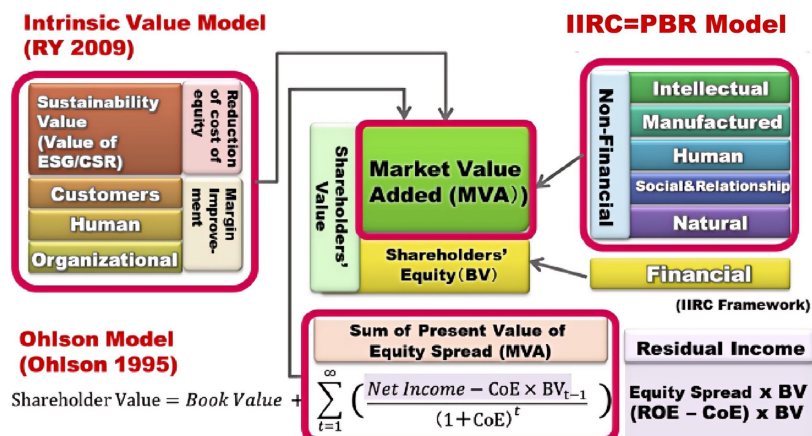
Intrinsic Value Model (RY 2009)

IIRC=PBR Model

Sustainability Value (Value of ESG/CSR)

Reduction of cost of equity

Customers

Human

Organizational

Margin Improvement

Shareholders' Value

Market Value Added (MVA))

Shareholders' Equity (BV)

Non-Financial

Intellectual

Manufactured

Human

Social&Relationship

Natural

Financial

(IIRC Framework)

Ohlson Model (Ohlson 1995)

Sum of Present Value of Equity Spread (MVA)

Residual Income

$\text{Shareholder Value} = Book\ Value + \sum_{t=1}^{\infty} \left( \frac{Net\ Income - \text{CoE} \times \text{BV}_{t-1}}{(1+\text{CoE})^{t}} \right)$

Equity Spread x BV (ROE – CoE) x BV